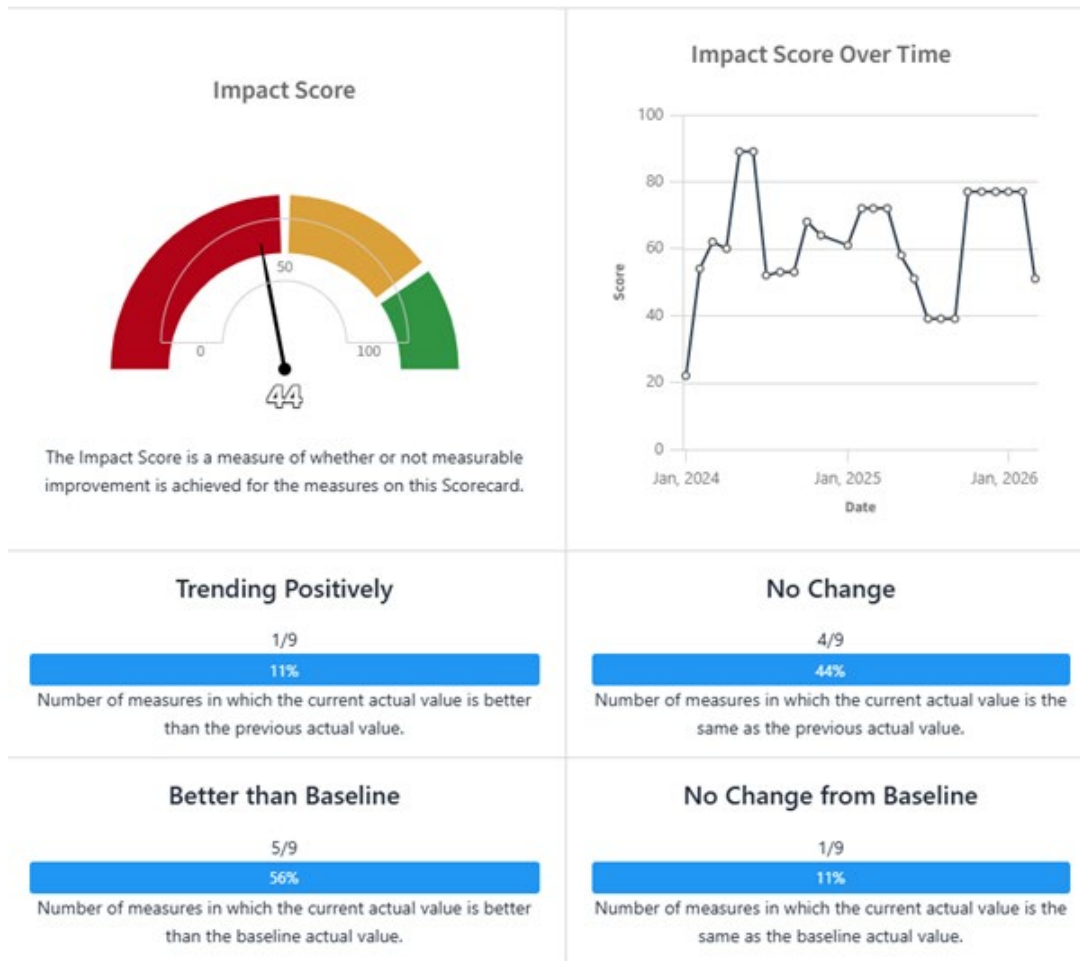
Impact Score

50
0
100
44

The Impact Score is a measure of whether or not measurable improvement is achieved for the measures on this Scorecard.

Impact Score Over Time

100
80
60
40
20
0
Score
Jan, 2024
Jan, 2025
Jan, 2026
Date

Trending Positively

1/9
11%
Number of measures in which the current actual value is better than the previous actual value.

No Change

4/9
44%
Number of measures in which the current actual value is the same as the previous actual value.

Better than Baseline

5/9
56%
Number of measures in which the current actual value is better than the baseline actual value.

No Change from Baseline

1/9
11%
Number of measures in which the current actual value is the same as the baseline actual value.